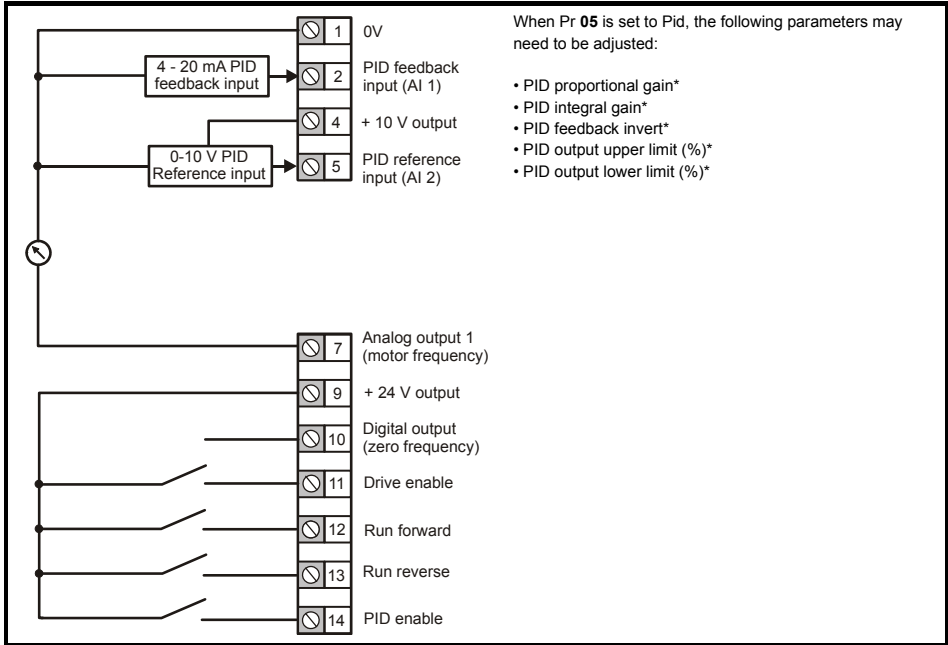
1 0V
4 - 20 mA PID feedback input
2 PID feedback input (AI 1)
4 + 10 V output
0-10 V PID Reference input
5 PID reference input (AI 2)
7 Analog output 1 (motor frequency)
9 + 24 V output
10 Digital output (zero frequency)
11 Drive enable
12 Run forward
13 Run reverse
14 PID enable

When Pr **05** is set to Pid, the following parameters may need to be adjusted:

• PID proportional gain*
• PID integral gain*
• PID feedback invert*
• PID output upper limit (%)*
• PID output lower limit (%)*